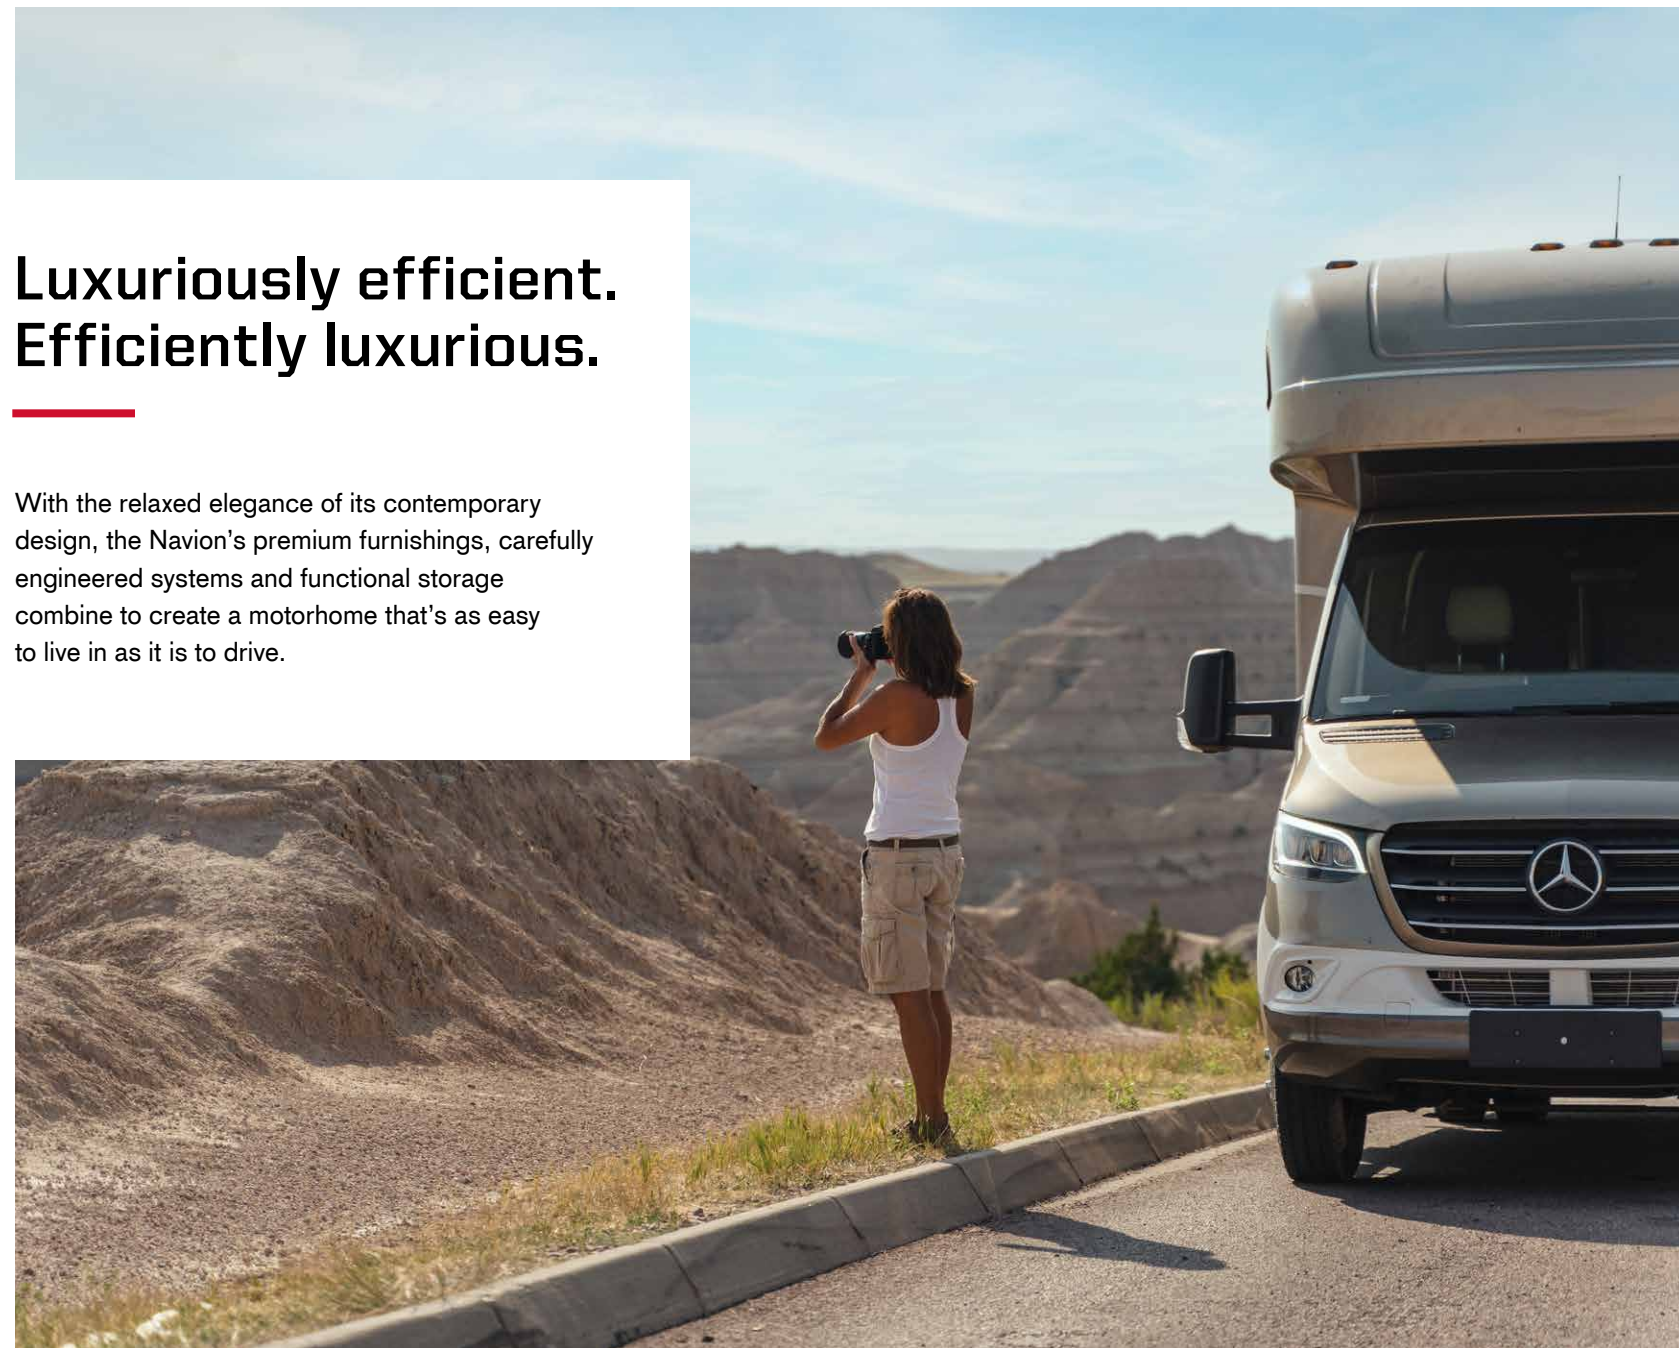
Luxuriously efficient.
Efficiently luxurious.

With the relaxed elegance of its contemporary design, the Navion's premium furnishings, carefully engineered systems and functional storage combine to create a motorhome that's as easy to live in as it is to drive.